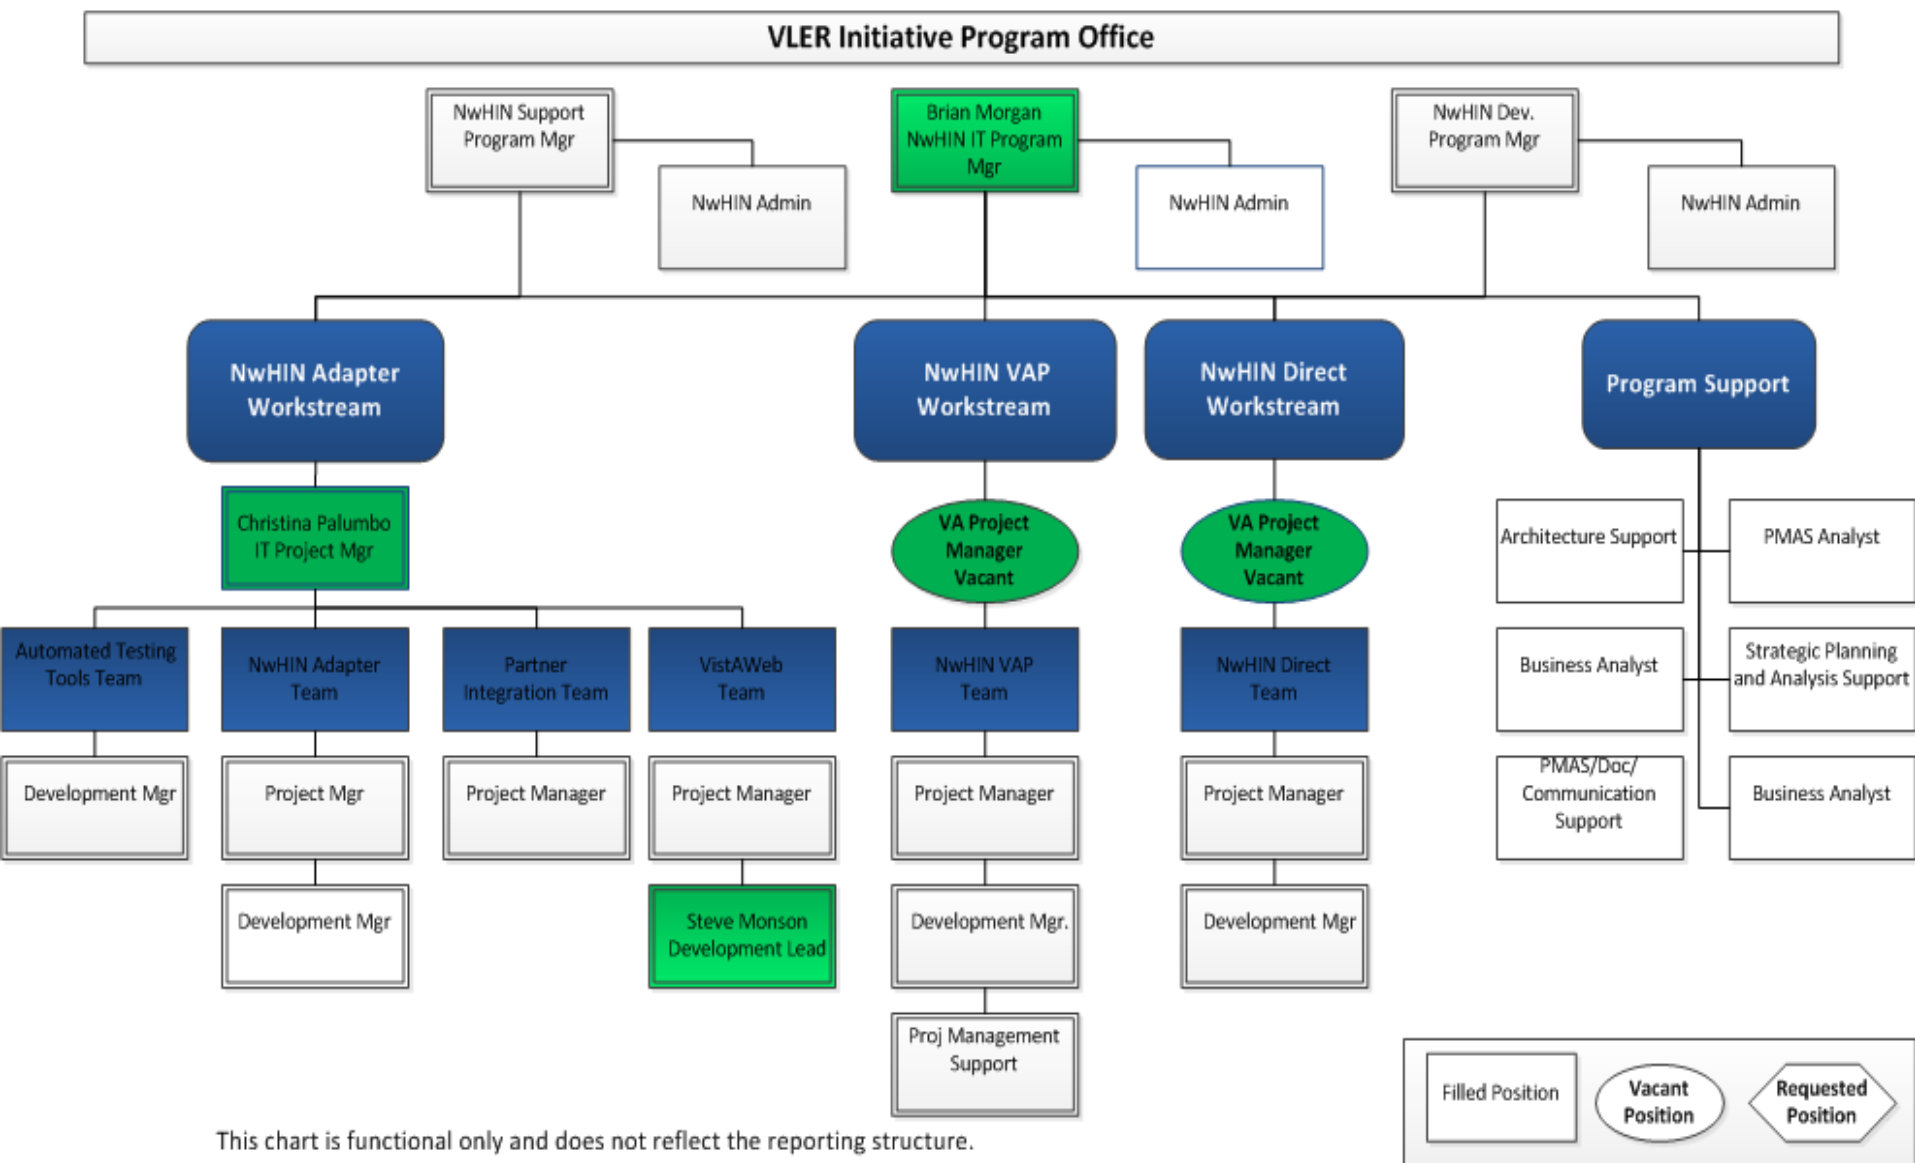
VLER Initiative Program Office

NwHIN Support Program Mgr

NwHIN Admin

Brian Morgan NwHIN IT Program Mgr

NwHIN Admin

NwHIN Dev. Program Mgr

NwHIN Admin

NwHIN Adapter Workstream

NwHIN VAP Workstream

NwHIN Direct Workstream

Program Support

Christina Palumbo IT Project Mgr

VA Project Manager Vacant

VA Project Manager Vacant

Architecture Support

PMAS Analyst

Automated Testing Tools Team

NwHIN Adapter Team

Partner Integration Team

VistAWeb Team

NwHIN VAP Team

NwHIN Direct Team

Business Analyst

Strategic Planning and Analysis Support

Development Mgr

Project Mgr

Project Manager

Project Manager

Project Manager

Project Manager

PMAS/Doc/ Communication Support

Business Analyst

Development Mgr

Steve Monson Development Lead

Development Mgr.

Development Mgr

Proj Management Support

Filled Position

Vacant Position

Requested Position

This chart is functional only and does not reflect the reporting structure.